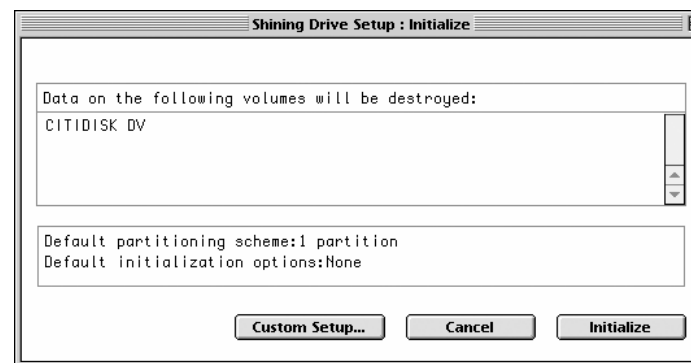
Shining Drive Setup : Initialize

Data on the following volumes will be destroyed:

CITIDISK DV

Default partitioning scheme:1 partition
Default initialization options:None

Custom Setup...

Cancel

Initialize